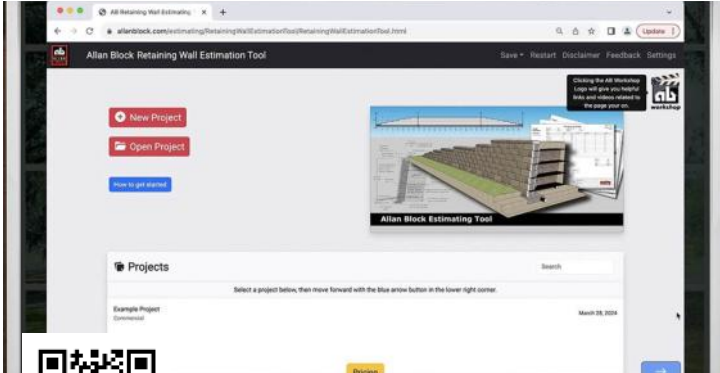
AB Retaining Wall Estimating ×

allanblock.com/estimating/RetainingWallEstimationTool/RetainingWallEstimationTool.html

Update

Allan Block Retaining Wall Estimation Tool

Save ▾ Restart Disclaimer Feedback Settings

Clicking the AB Workshop Logo will give you helpful links and videos related to the page you on.

ab workshop

New Project

Open Project

How to get started

Allan Block Estimating Tool

Projects

Search

Select a project below, then move forward with the blue arrow button in the lower right corner.

Example Project
Commercial

March 28, 2024

Pricing